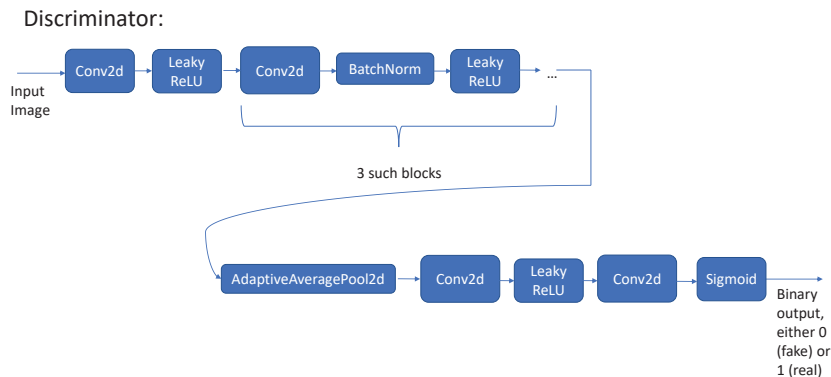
Discriminator:

Input Image

Conv2d

Leaky ReLU

Conv2d

BatchNorm

Leaky ReLU

...

3 such blocks

AdaptiveAveragePool2d

Conv2d

Leaky ReLU

Conv2d

Sigmoid

Binary output, either 0 (fake) or 1 (real)